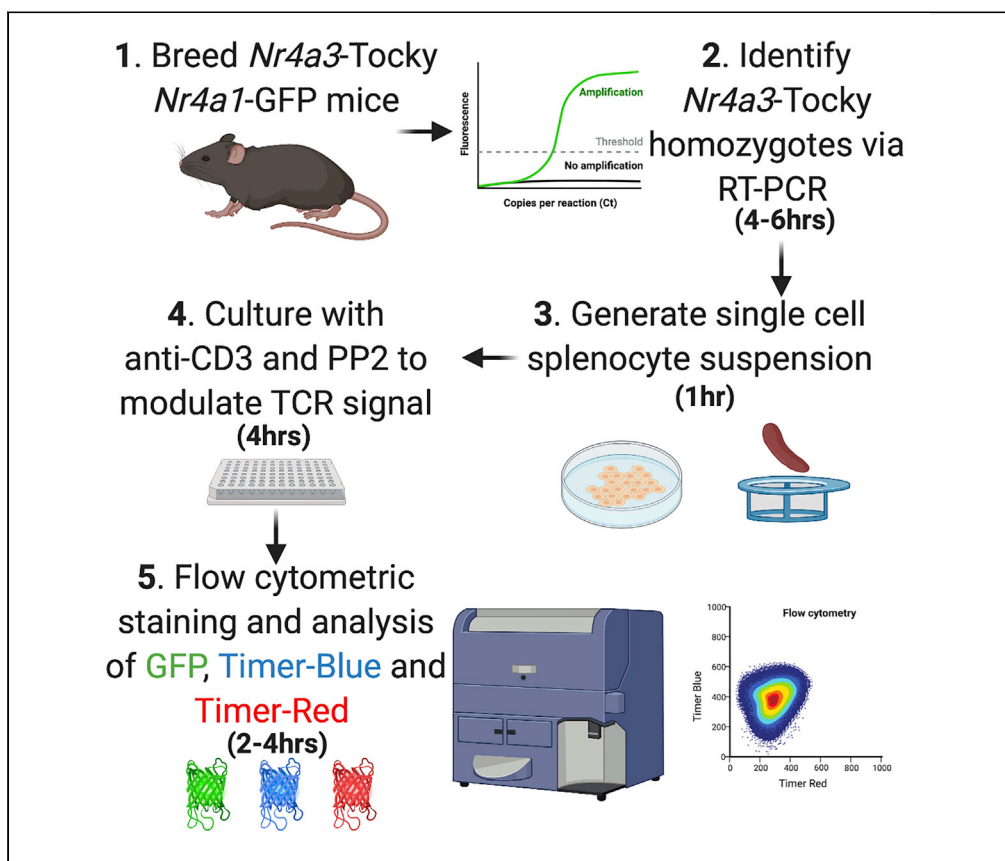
1. Breed *Nr4a3*-Tocky *Nr4a1*-GFP mice

Fluorescence

Amplification

Threshold

No amplification

Copies per reaction (Ct)

2. Identify *Nr4a3*-Tocky homozygotes via RT-PCR
(4-6hrs)

3. Generate single cell splenocyte suspension
(1hr)

4. Culture with anti-CD3 and PP2 to modulate TCR signal
(4hrs)

5. Flow cytometric staining and analysis of GFP, Timer-Blue and Timer-Red
(2-4hrs)

Flow cytometry

Timer Blue

1000
800
600
400
200
0

0 200 400 600 800 1000

Timer Red